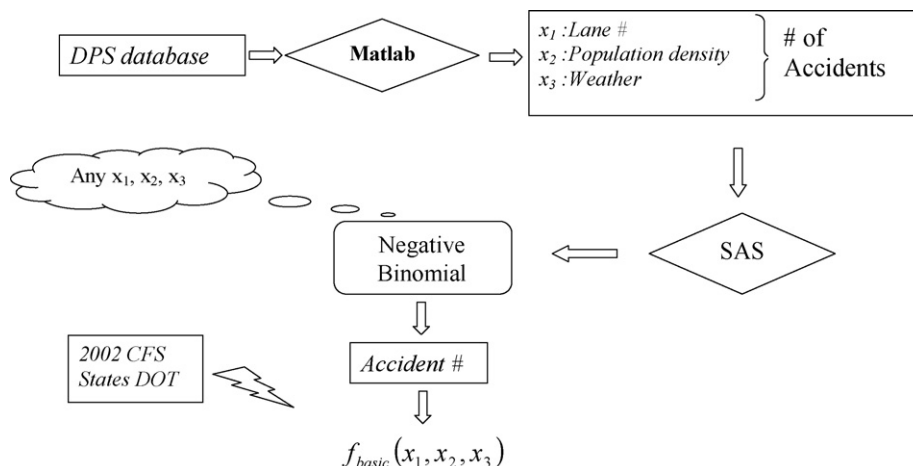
DPS database

Matlab

$x_1$ : Lane #
$x_2$ : Population density
$x_3$ : Weather

# of Accidents

Any $x_1$, $x_2$, $x_3$

SAS

Negative Binomial

2002 CFS
States DOT

Accident #

$f_{basic}(x_1, x_2, x_3)$